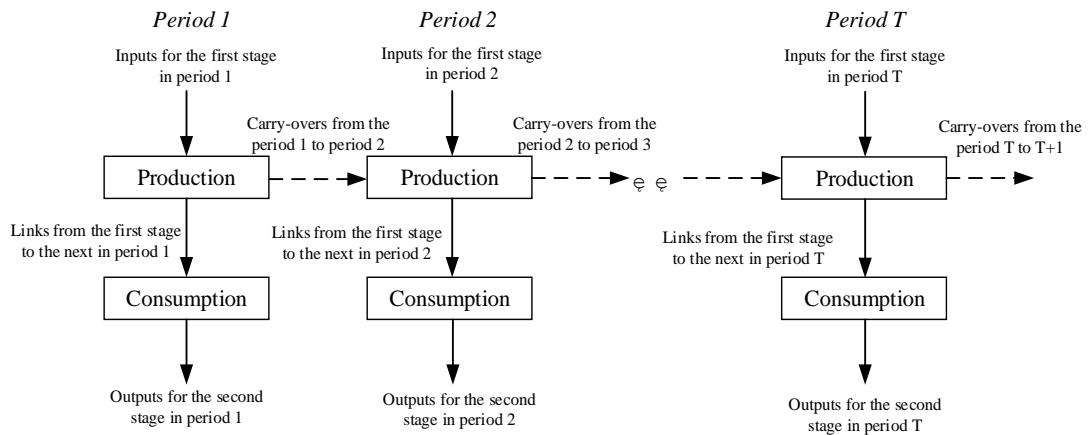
*Period 1*

Inputs for the first stage in period 1

Carry-overs from the period 1 to period 2

Production

Links from the first stage to the next in period 1

Consumption

Outputs for the second stage in period 1

*Period 2*

Inputs for the first stage in period 2

Carry-overs from the period 2 to period 3

Production

Links from the first stage to the next in period 2

Consumption

Outputs for the second stage in period 2

ę ę

*Period T*

Inputs for the first stage in period T

Carry-overs from the period T to T+1

Production

Links from the first stage to the next in period T

Consumption

Outputs for the second stage in period T